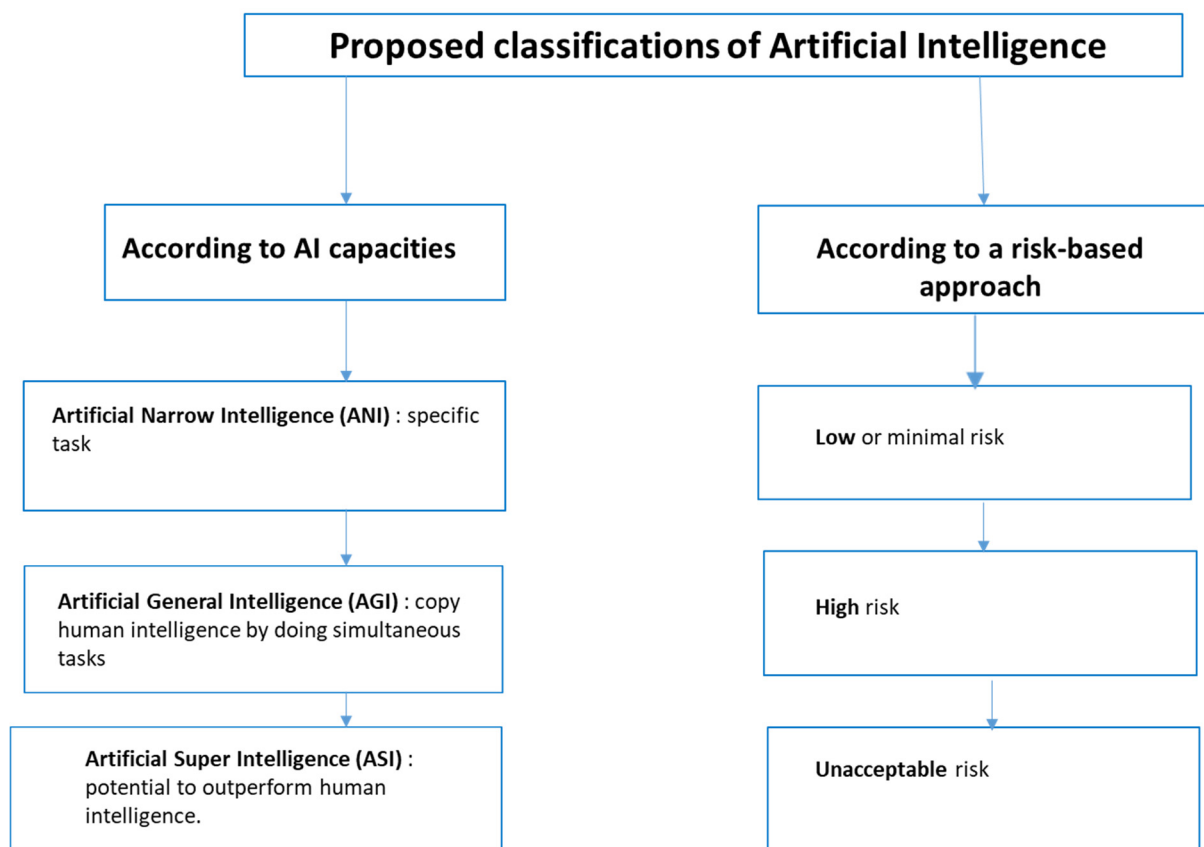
Proposed classifications of Artificial Intelligence

According to AI capacities

Artificial Narrow Intelligence (ANI) : specific task

Artificial General Intelligence (AGI) : copy human intelligence by doing simultaneous tasks

Artificial Super Intelligence (ASI) : potential to outperform human intelligence.

According to a risk-based approach

Low or minimal risk

High risk

Unacceptable risk